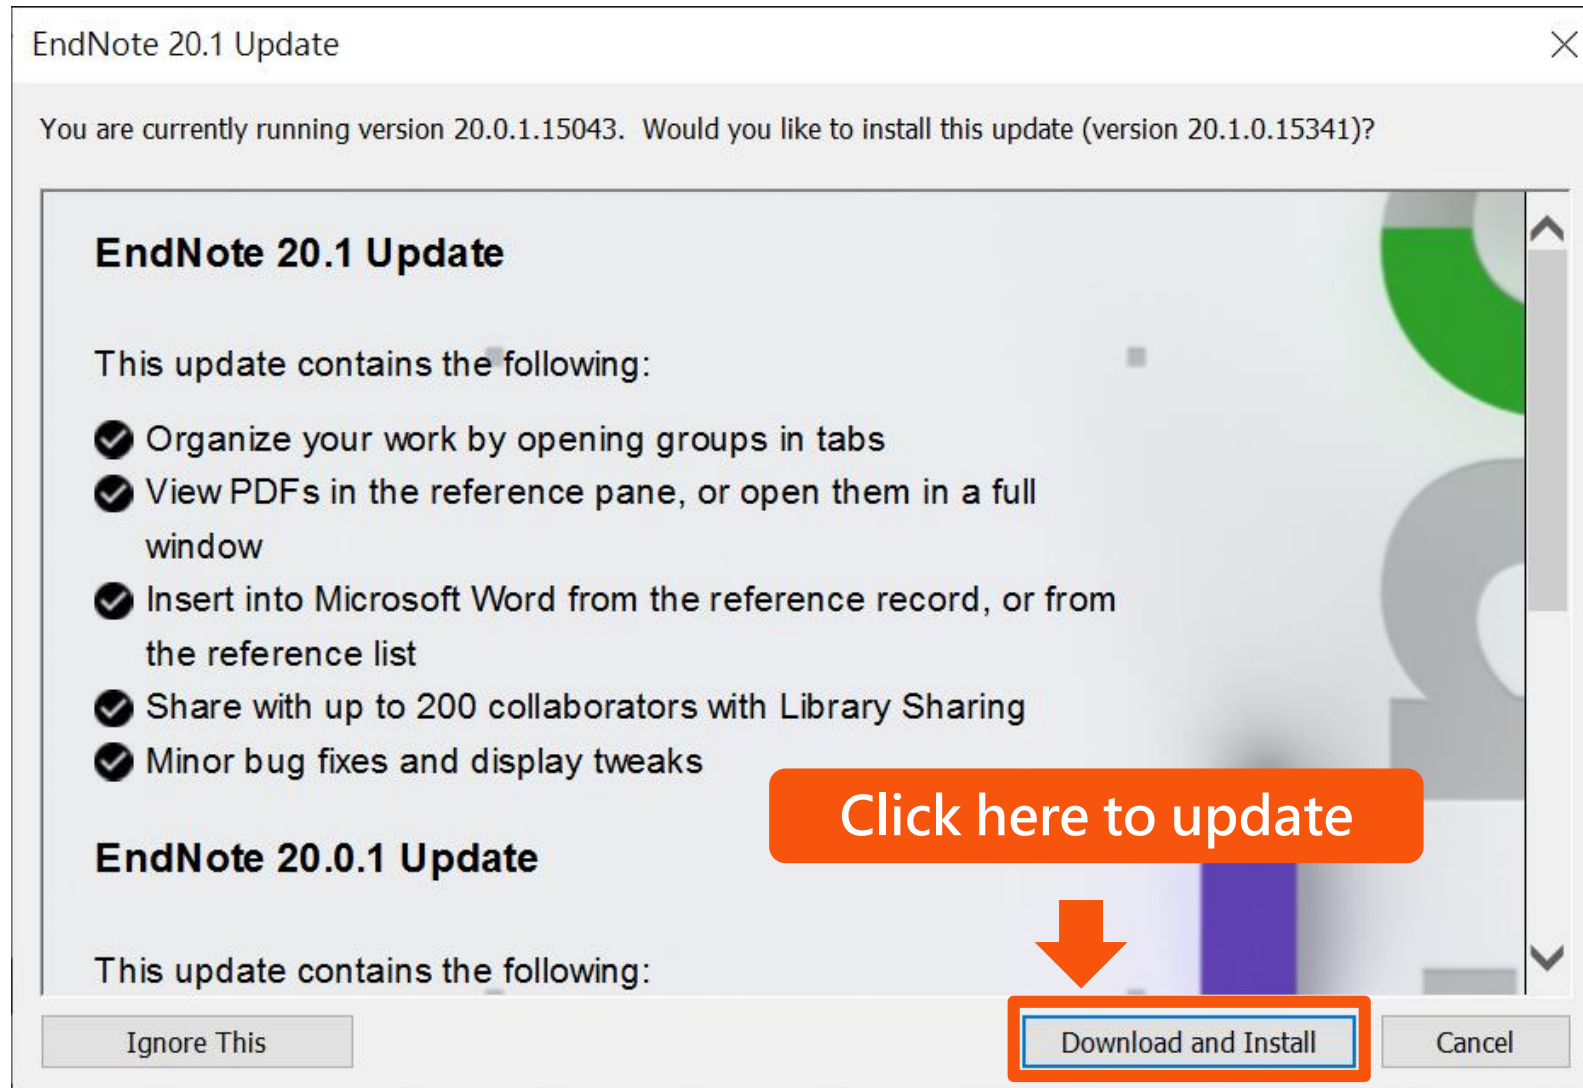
EndNote 20.1 Update

You are currently running version 20.0.1.15043. Would you like to install this update (version 20.1.0.15341)?

EndNote 20.1 Update

This update contains the following:

Organize your work by opening groups in tabs
View PDFs in the reference pane, or open them in a full window
Insert into Microsoft Word from the reference record, or from the reference list
Share with up to 200 collaborators with Library Sharing
Minor bug fixes and display tweaks

EndNote 20.0.1 Update

This update contains the following:

Click here to update

Ignore This

Download and Install

Cancel